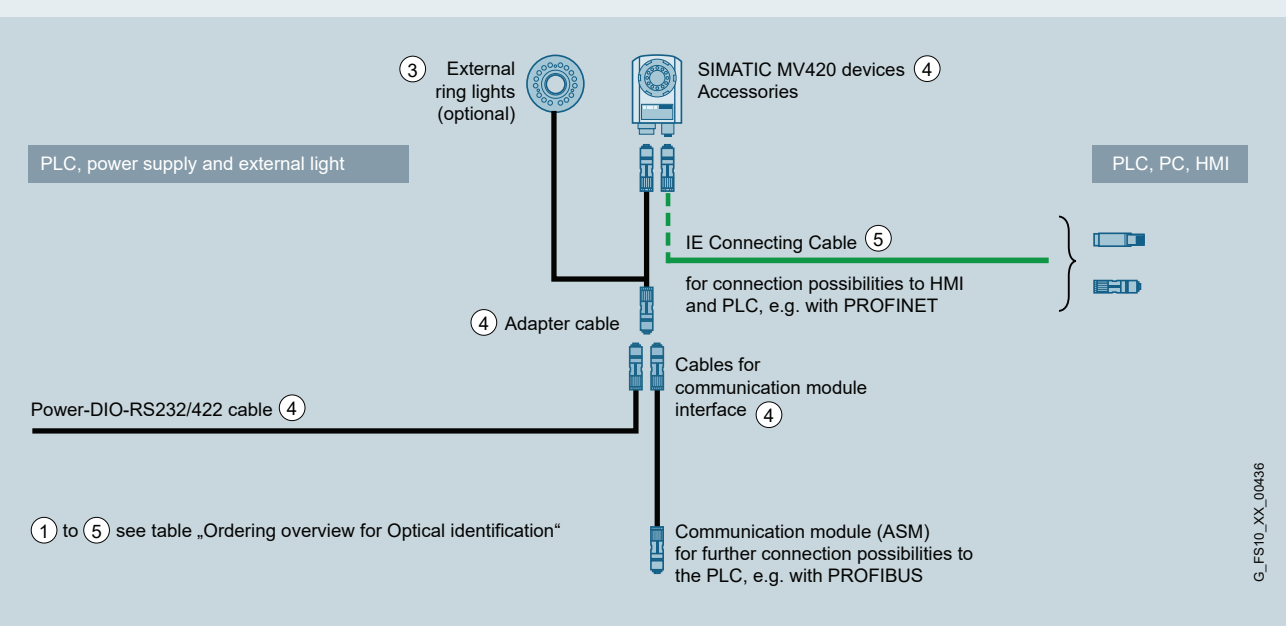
③ External ring lights (optional)

SIMATIC MV420 devices ④
Accessories

PLC, power supply and external light

PLC, PC, HMI

IE Connecting Cable ⑤

for connection possibilities to HMI and PLC, e.g. with PROFINET

④ Adapter cable

Cables for communication module interface ④

Power-DIO-RS232/422 cable ④

① to ⑤ see table „Ordering overview for Optical identification“

Communication module (ASM) for further connection possibilities to the PLC, e.g. with PROFIBUS

G_FS10_XX_00436